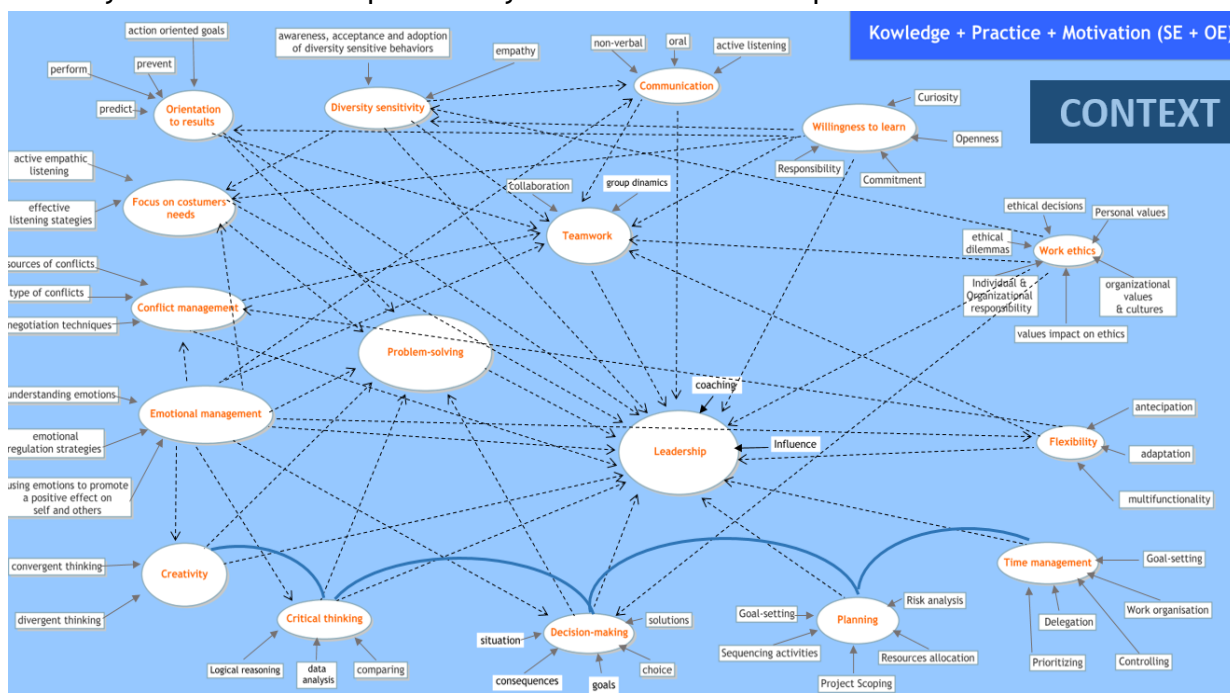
Kowledge + Practice + Motivation (SE + OE)

CONTEXT

action oriented goals
perform
prevent
predict
Orientation to results

awareness, acceptance and adoption of diversity sensitive behaviors
empathy
Diversity sensitivity

non-verbal
oral
active listening
Communication

Curiosity
Willingness to learn
Openness
Responsibility
Commitment

active empathic listening
effective listening stategies
Focus on costumers needs

collaboration
group dinamics
Teamwork

ethical decisions
Personal values
ethical dilemmas
Work ethics
Individual & Organizational responsibility
organizational values & cultures
values impact on ethics

sources of conflicts
type of conflicts
negotiation techniques
Conflict management

Problem-solving

understanding emotions
emotional regulation strategies
using emotions to promote a positive effect on self and others
Emotional management

coaching
Leadership
Influence

antecipation
Flexibility
adaptation
multifunctionality

convergent thinking
divergent thinking
Creativity

Critical thinking
Logical reasoning
data analysis
comparing

situation
Decision-making
solutions
consequences
goals
choice

Goal-setting
Planning
Risk analysis
Sequencing activities
Resources allocation
Project Scoping

Time management
Goal-setting
Delegation
Work organisation
Prioritizing
Controlling